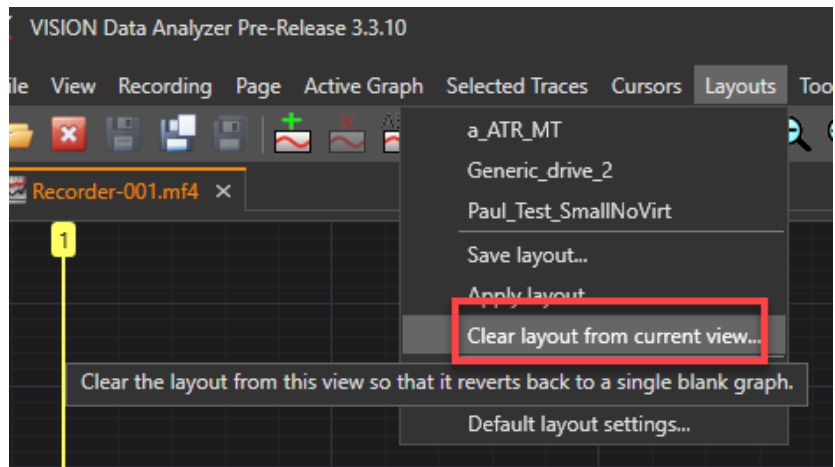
VISION Data Analyzer Pre-Release 3.3.10

ile View Recording Page Active Graph Selected Traces Cursors Layouts Too

Recorder-001.mf4 ×

1

a_ATR_MT
Generic_drive_2
Paul_Test_SmallNoVirt
Save layout...
Apply layout
Clear layout from current view...
Clear the layout from this view so that it reverts back to a single blank graph.
Default layout settings...